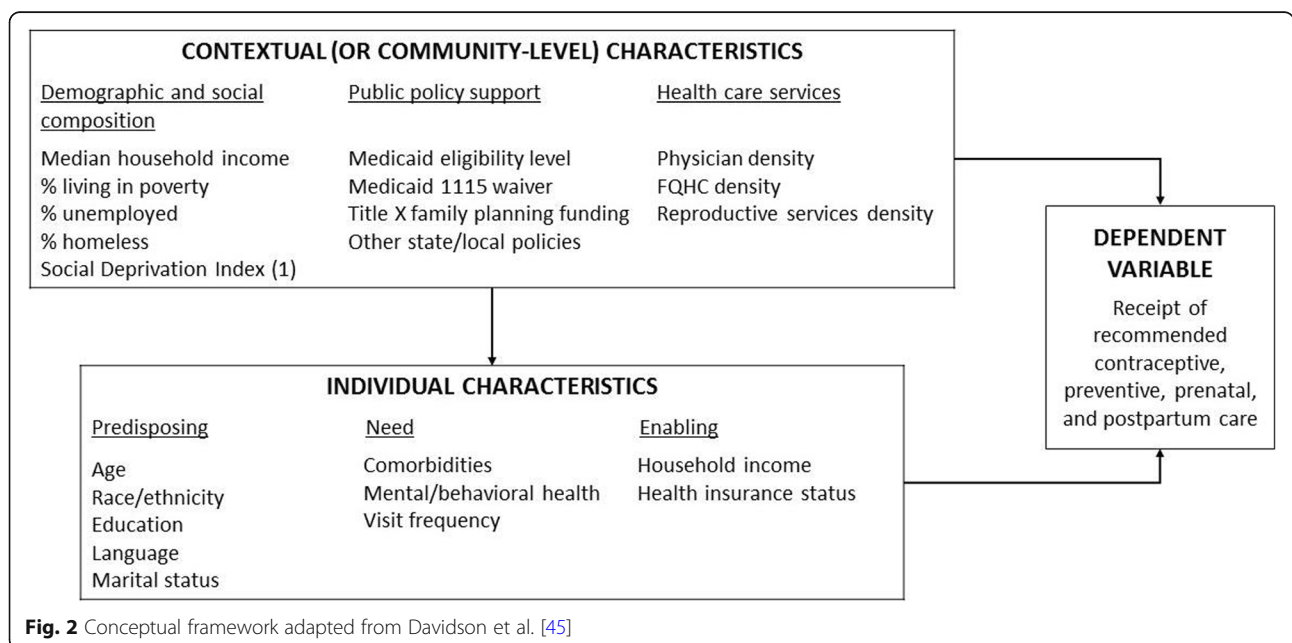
CONTEXTUAL (OR COMMUNITY-LEVEL) CHARACTERISTICS

Demographic and social composition

Median household income
% living in poverty
% unemployed
% homeless
Social Deprivation Index (1)

Public policy support

Medicaid eligibility level
Medicaid 1115 waiver
Title X family planning funding
Other state/local policies

Health care services

Physician density
FQHC density
Reproductive services density

DEPENDENT VARIABLE

Receipt of recommended contraceptive, preventive, prenatal, and postpartum care

INDIVIDUAL CHARACTERISTICS

Predisposing

Age
Race/ethnicity
Education
Language
Marital status

Need

Comorbidities
Mental/behavioral health
Visit frequency

Enabling

Household income
Health insurance status

Fig. 2 Conceptual framework adapted from Davidson et al. [45]